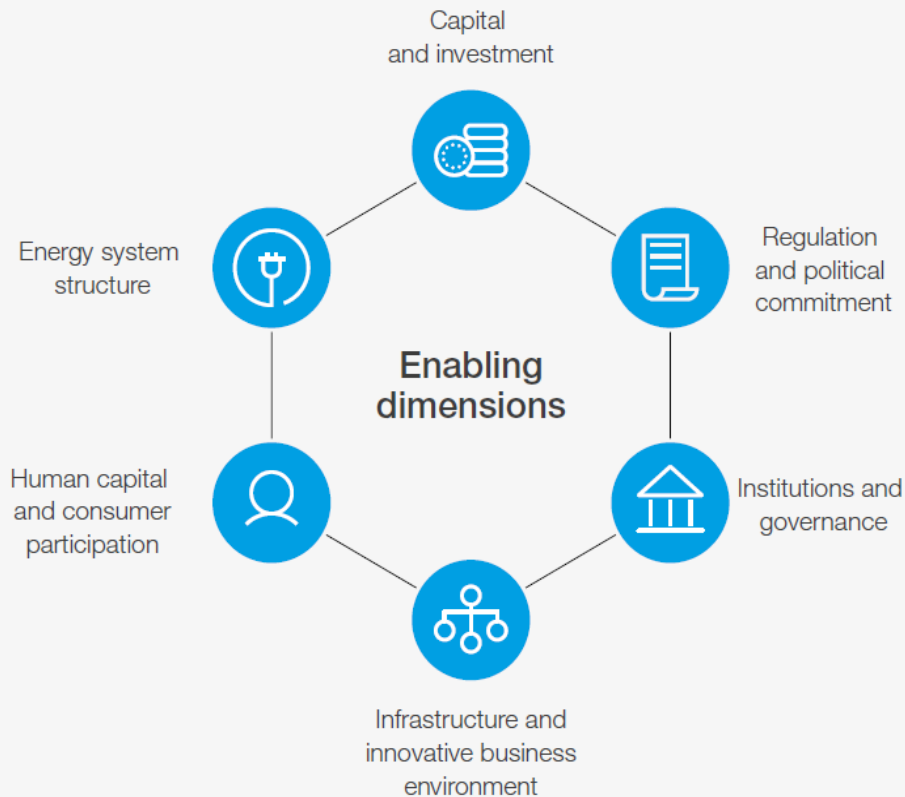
Capital and investment

Regulation and political commitment

Institutions and governance

Infrastructure and innovative business environment

Human capital and consumer participation

Energy system structure

Enabling dimensions